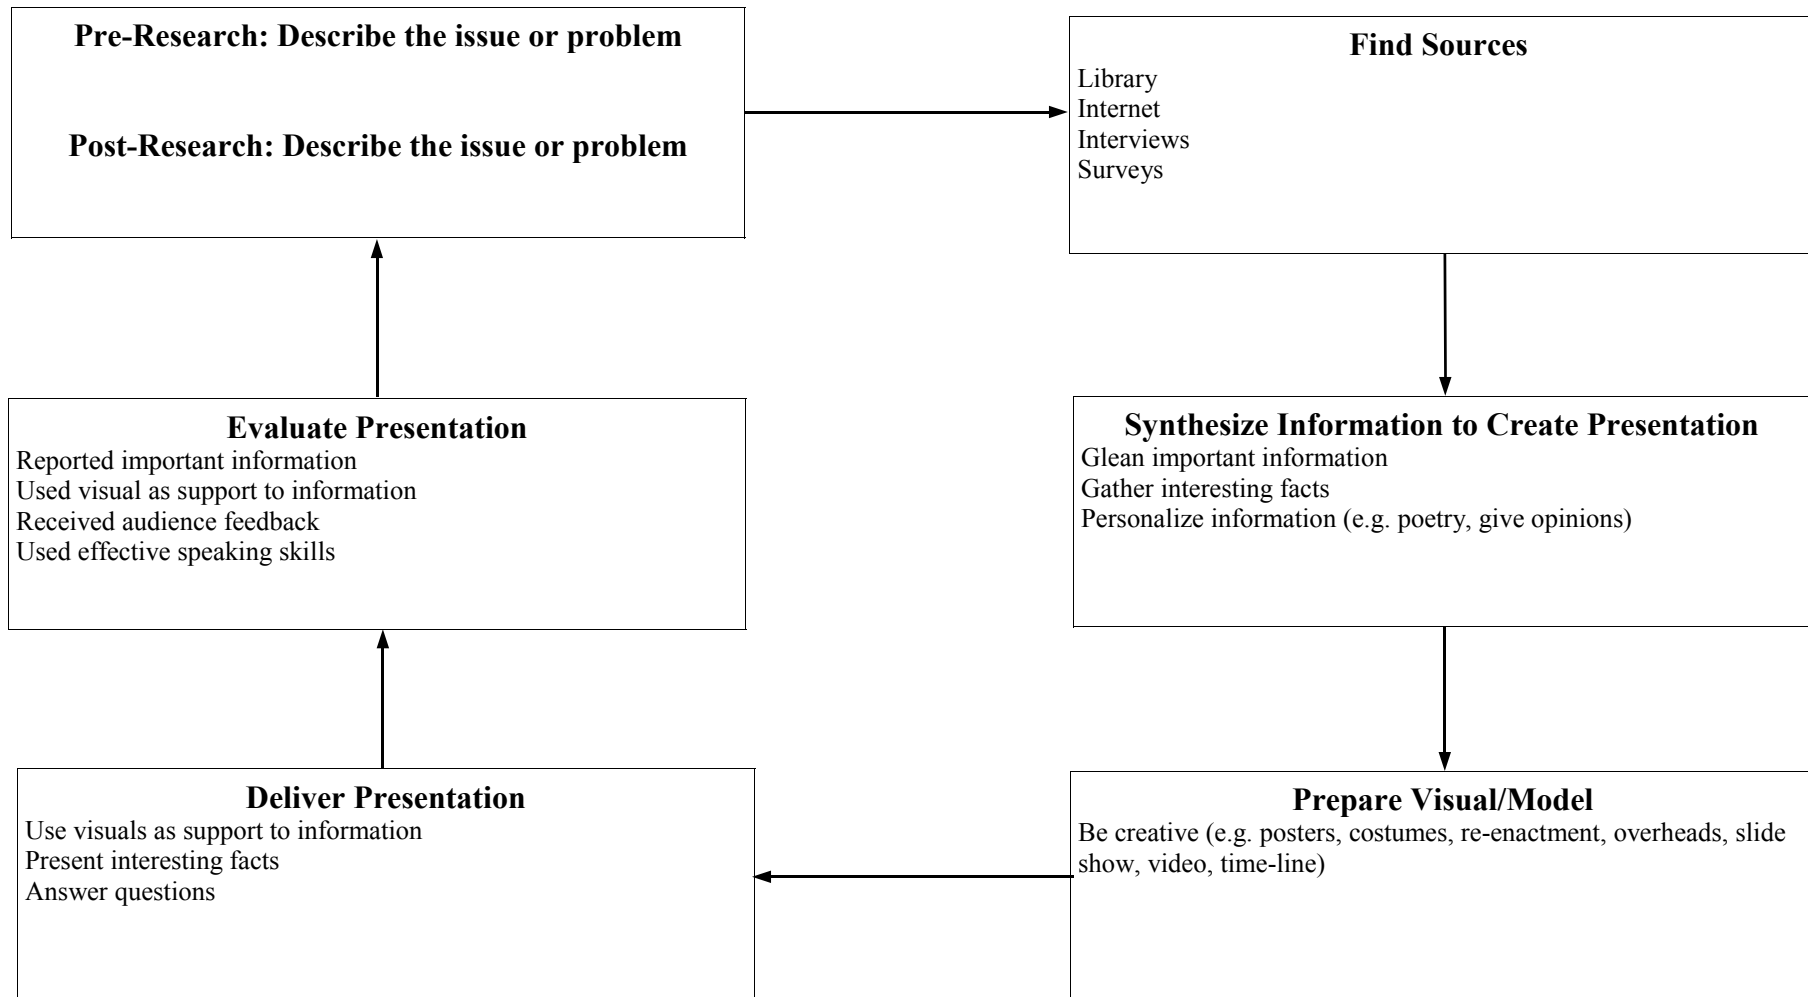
Pre-Research: Describe the issue or problem

Post-Research: Describe the issue or problem

Find Sources
Library
Internet
Interviews
Surveys

Synthesize Information to Create Presentation
Glean important information
Gather interesting facts
Personalize information (e.g. poetry, give opinions)

Prepare Visual/Model
Be creative (e.g. posters, costumes, re-enactment, overheads, slide show, video, time-line)

Deliver Presentation
Use visuals as support to information
Present interesting facts
Answer questions

Evaluate Presentation
Reported important information
Used visual as support to information
Received audience feedback
Used effective speaking skills